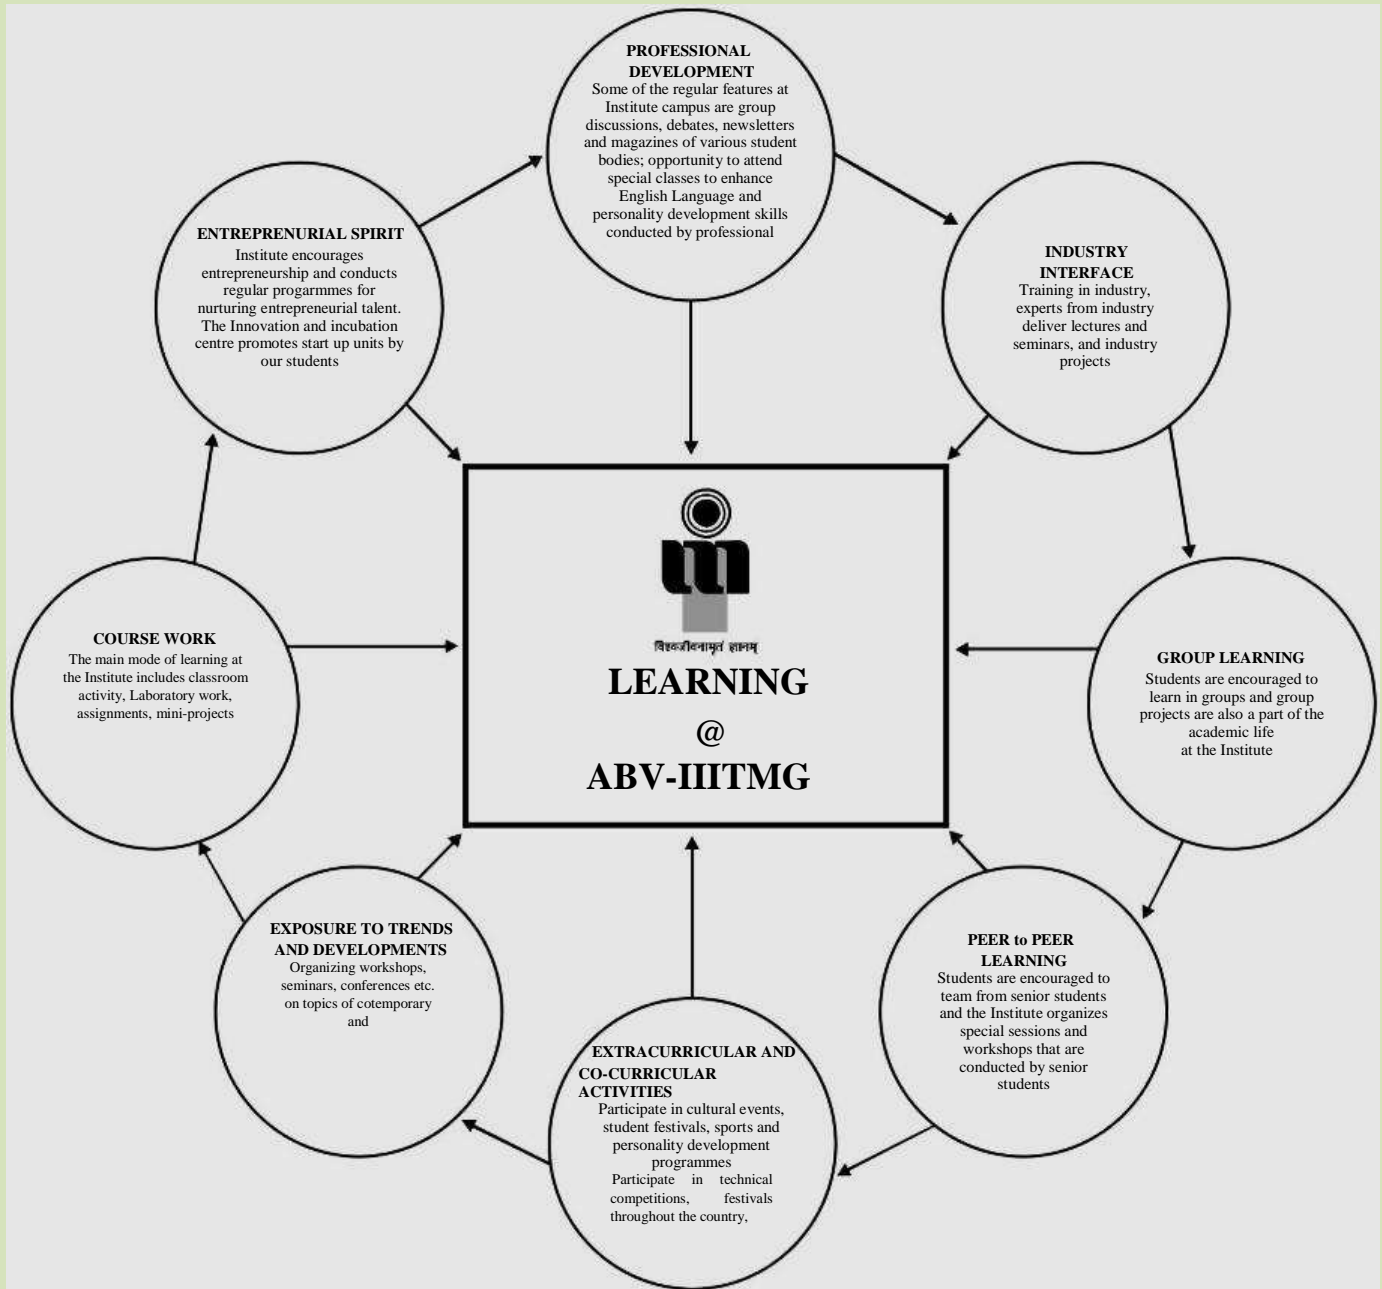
PROFESSIONAL DEVELOPMENT
Some of the regular features at Institute campus are group discussions, debates, newsletters and magazines of various student bodies; opportunity to attend special classes to enhance English Language and personality development skills conducted by professional

ENTREPRENURIAL SPIRIT
Institute encourages entrepreneurship and conducts regular progarmmes for nurturing entrepreneurial talent. The Innovation and incubation centre promotes start up units by our students

INDUSTRY INTERFACE
Training in industry, experts from industry deliver lectures and seminars, and industry projects

विश्वजीवनामृतं ज्ञानम्

LEARNING
@
ABV-IIITMG

COURSE WORK
The main mode of learning at the Institute includes classroom activity, Laboratory work, assignments, mini-projects

GROUP LEARNING
Students are encouraged to learn in groups and group projects are also a part of the academic life at the Institute

EXPOSURE TO TRENDS AND DEVELOPMENTS
Organizing workshops, seminars, conferences etc. on topics of cotemporary and

PEER to PEER LEARNING
Students are encouraged to team from senior students and the Institute organizes special sessions and workshops that are conducted by senior students

EXTRACURRICULAR AND CO-CURRICULAR ACTIVITIES
Participate in cultural events, student festivals, sports and personality development programmes
Participate in technical competitions, festivals throughout the country,